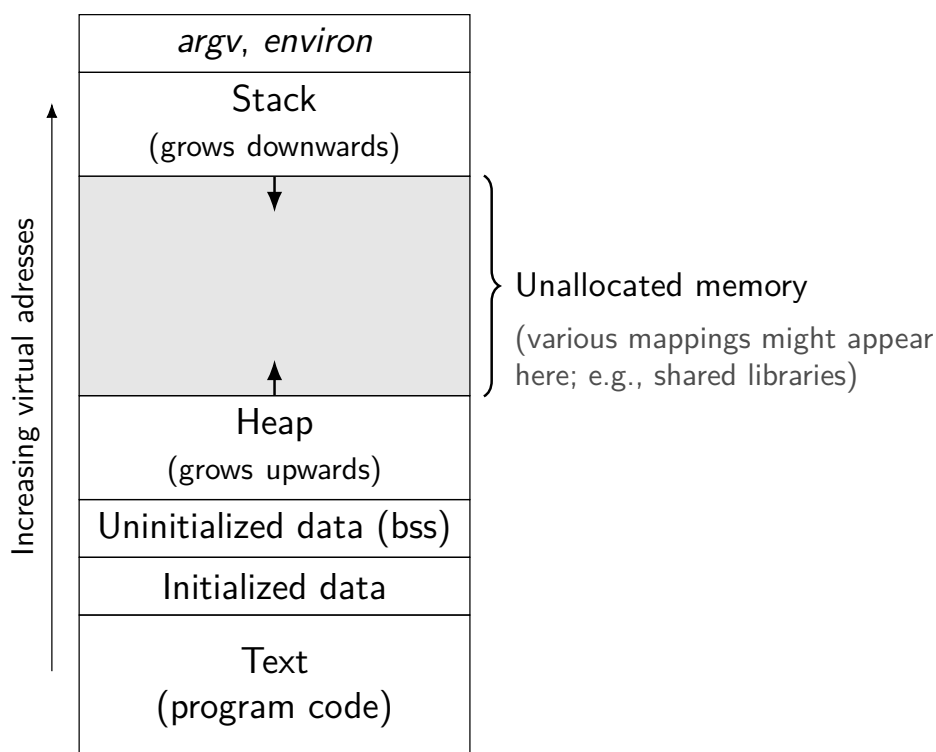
Increasing virtual adresses

argv, environ

Stack
(grows downwards)

Unallocated memory
(various mappings might appear here; e.g., shared libraries)

Heap
(grows upwards)

Uninitialized data (bss)

Initialized data

Text
(program code)